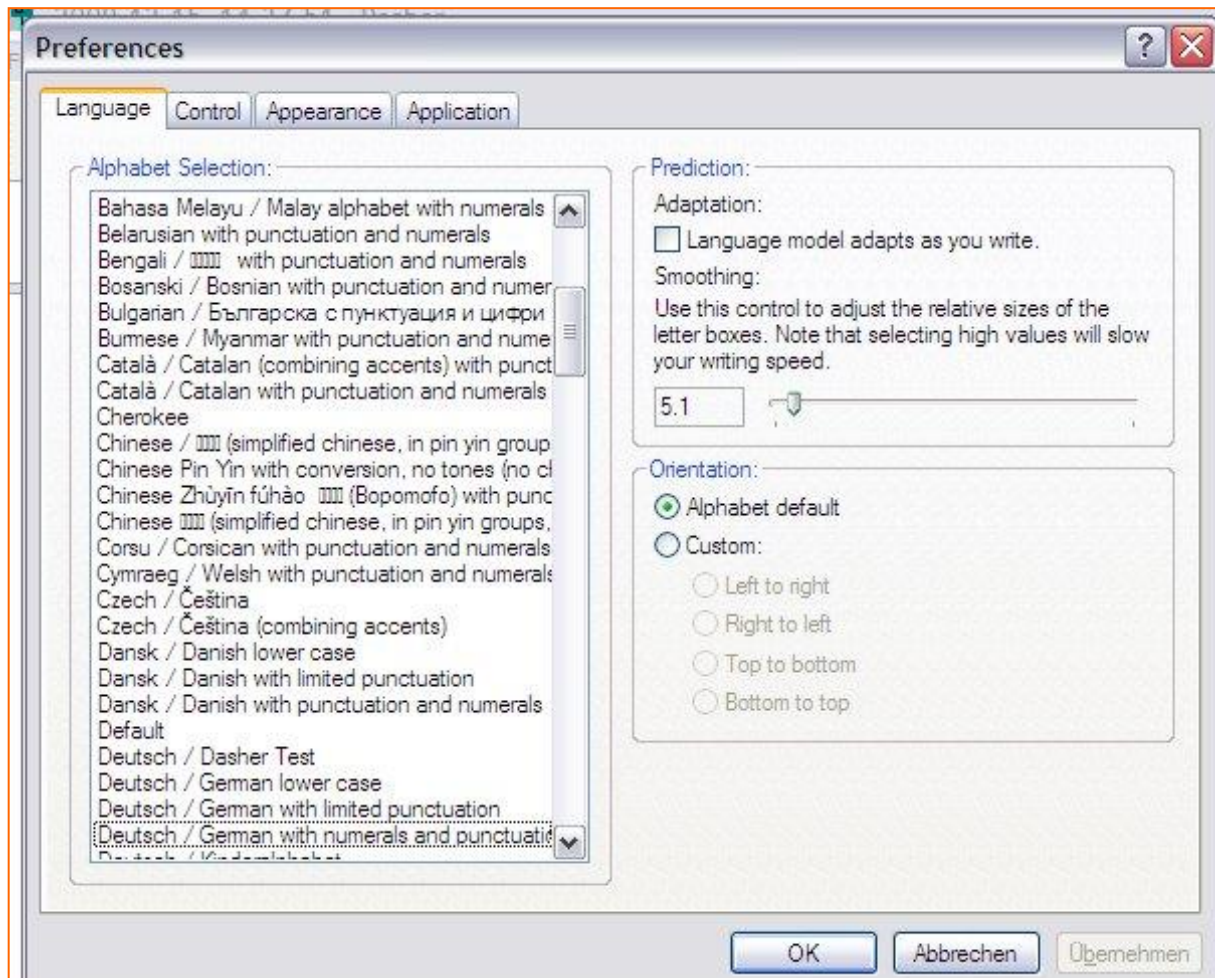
Preferences

Language | Control | Appearance | Application

Alphabet Selection:

Bahasa Melayu / Malay alphabet with numerals
Belarusian with punctuation and numerals
Bengali / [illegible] with punctuation and numerals
Bosanski / Bosnian with punctuation and numer
Bulgarian / Българска с пунктуация и цифри
Burmese / Myanmar with punctuation and nume
Català / Catalan (combining accents) with punct
Català / Catalan with punctuation and numerals
Cherokee
Chinese / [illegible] (simplified chinese, in pin yin group
Chinese Pin Yin with conversion, no tones (no c
Chinese Zhùyīn fúhào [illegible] (Bopomofo) with punc
Chinese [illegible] (simplified chinese, in pin yin groups,
Corsu / Corsican with punctuation and numerals
Cymraeg / Welsh with punctuation and numerals
Czech / Čeština
Czech / Čeština (combining accents)
Dansk / Danish lower case
Dansk / Danish with limited punctuation
Dansk / Danish with punctuation and numerals
Default
Deutsch / Dasher Test
Deutsch / German lower case
Deutsch / German with limited punctuation
Deutsch / German with numerals and punctuati
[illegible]

Prediction:
Adaptation:
Language model adapts as you write.
Smoothing:
Use this control to adjust the relative sizes of the letter boxes. Note that selecting high values will slow your writing speed.
5.1

Orientation:
Alphabet default
Custom:
Left to right
Right to left
Top to bottom
Bottom to top

OK | Abbrechen | Übernehmen